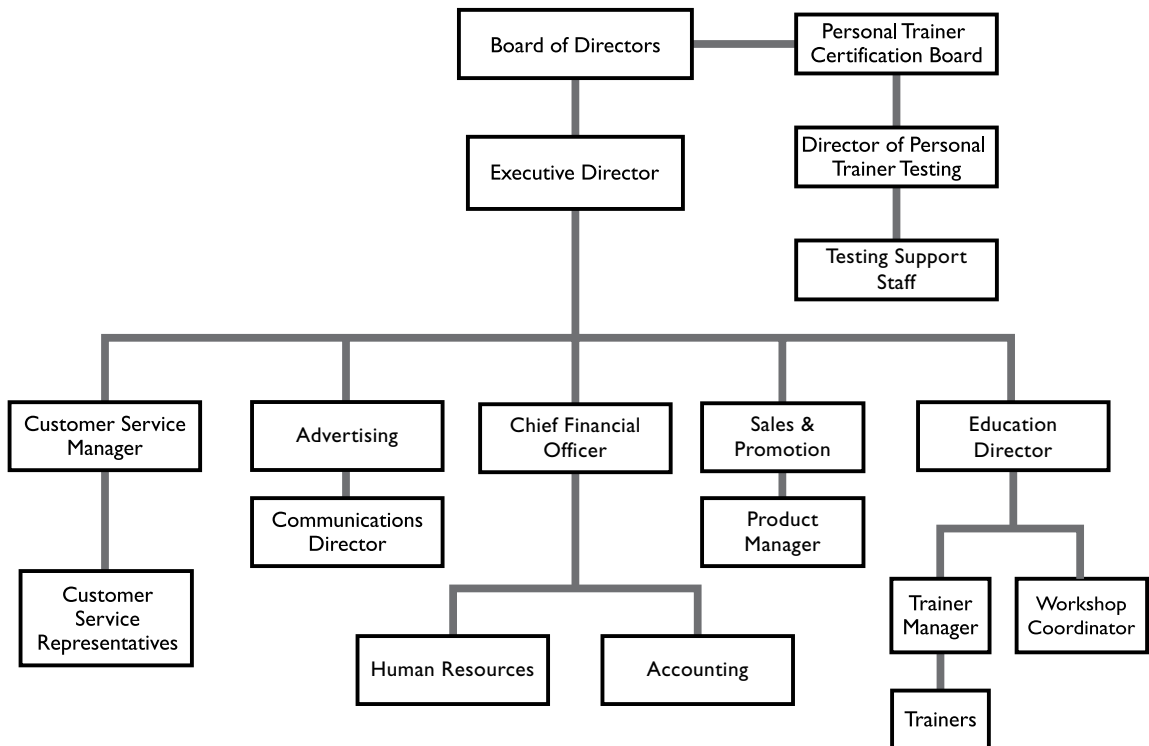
Board of Directors

Personal Trainer Certification Board

Director of Personal Trainer Testing

Testing Support Staff

Executive Director

Customer Service Manager

Customer Service Representatives

Advertising

Communications Director

Chief Financial Officer

Human Resources

Accounting

Sales & Promotion

Product Manager

Education Director

Trainer Manager

Trainers

Workshop Coordinator